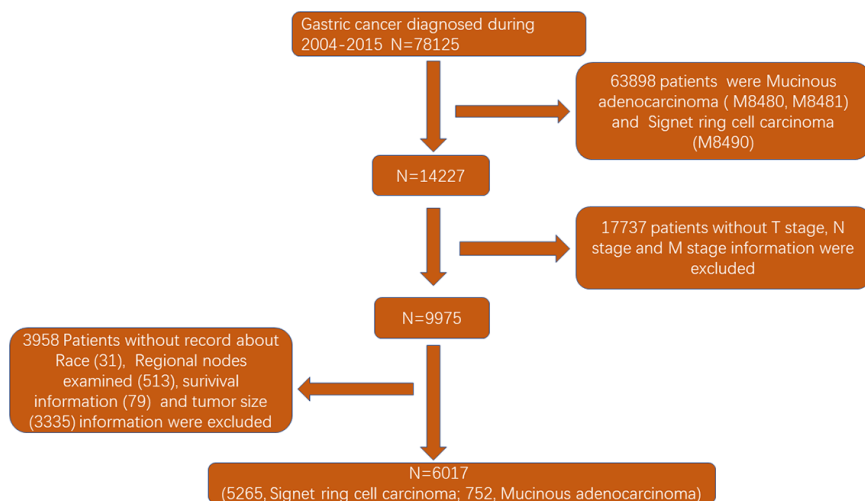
Gastric cancer diagnosed during 2004-2015 N=78125

63898 patients were Mucinous adenocarcinoma ( M8480, M8481) and Signet ring cell carcinoma (M8490)

N=14227

17737 patients without T stage, N stage and M stage information were excluded

N=9975

3958 Patients without record about Race (31), Regional nodes examined (513), surivival information (79) and tumor size (3335) information were excluded

N=6017
(5265, Signet ring cell carcinoma; 752, Mucinous adenocarcinoma)